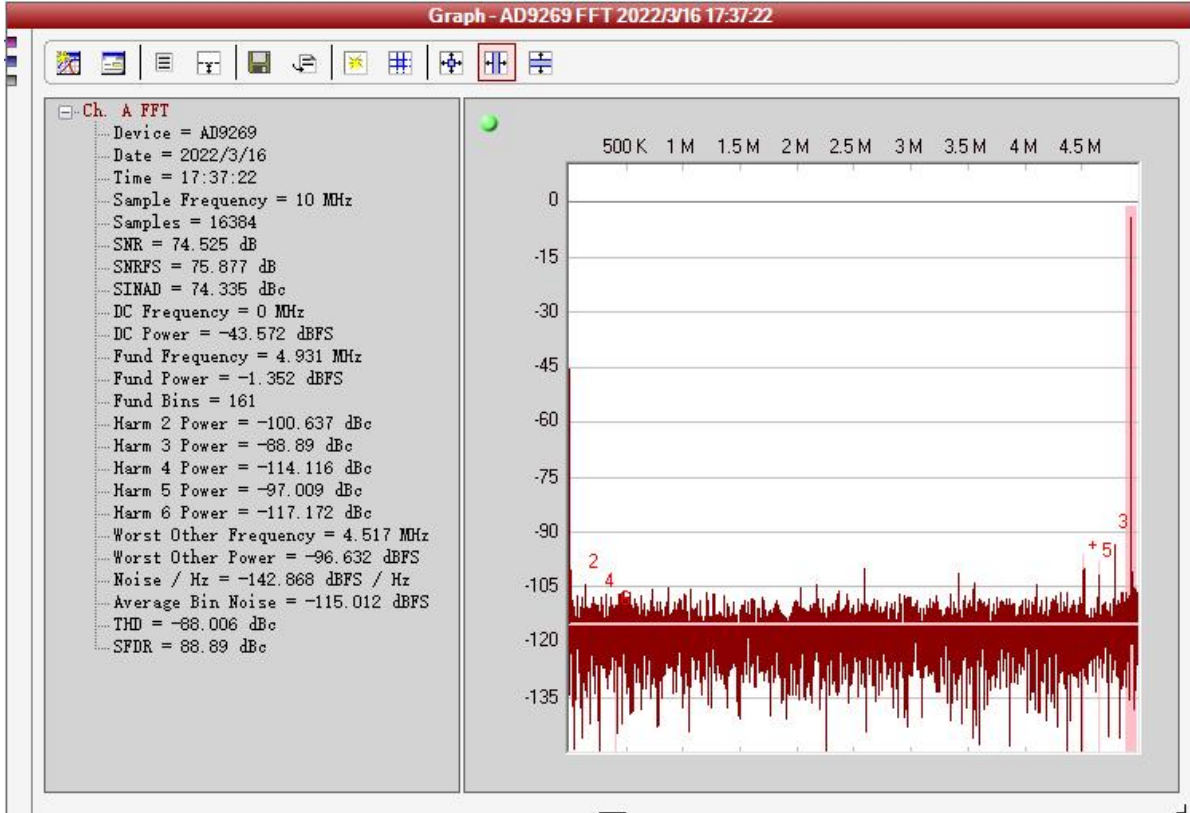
Graph - AD9269 FFT 2022/3/16 17:37:22

Ch. A FFT
Device = AD9269
Date = 2022/3/16
Time = 17:37:22
Sample Frequency = 10 MHz
Samples = 16384
SNR = 74.525 dB
SNRFS = 75.877 dB
SINAD = 74.335 dBc
DC Frequency = 0 MHz
DC Power = -43.572 dBFS
Fund Frequency = 4.931 MHz
Fund Power = -1.352 dBFS
Fund Bins = 161
Harm 2 Power = -100.637 dBc
Harm 3 Power = -88.89 dBc
Harm 4 Power = -114.116 dBc
Harm 5 Power = -97.009 dBc
Harm 6 Power = -117.172 dBc
Worst Other Frequency = 4.517 MHz
Worst Other Power = -96.632 dBFS
Noise / Hz = -142.868 dBFS / Hz
Average Bin Noise = -115.012 dBFS
THD = -88.006 dBc
SFDR = 88.89 dBc

500K 1M 1.5M 2M 2.5M 3M 3.5M 4M 4.5M

0
-15
-30
-45
-60
-75
-90
-105
-120
-135

2
4
6
+
5
3